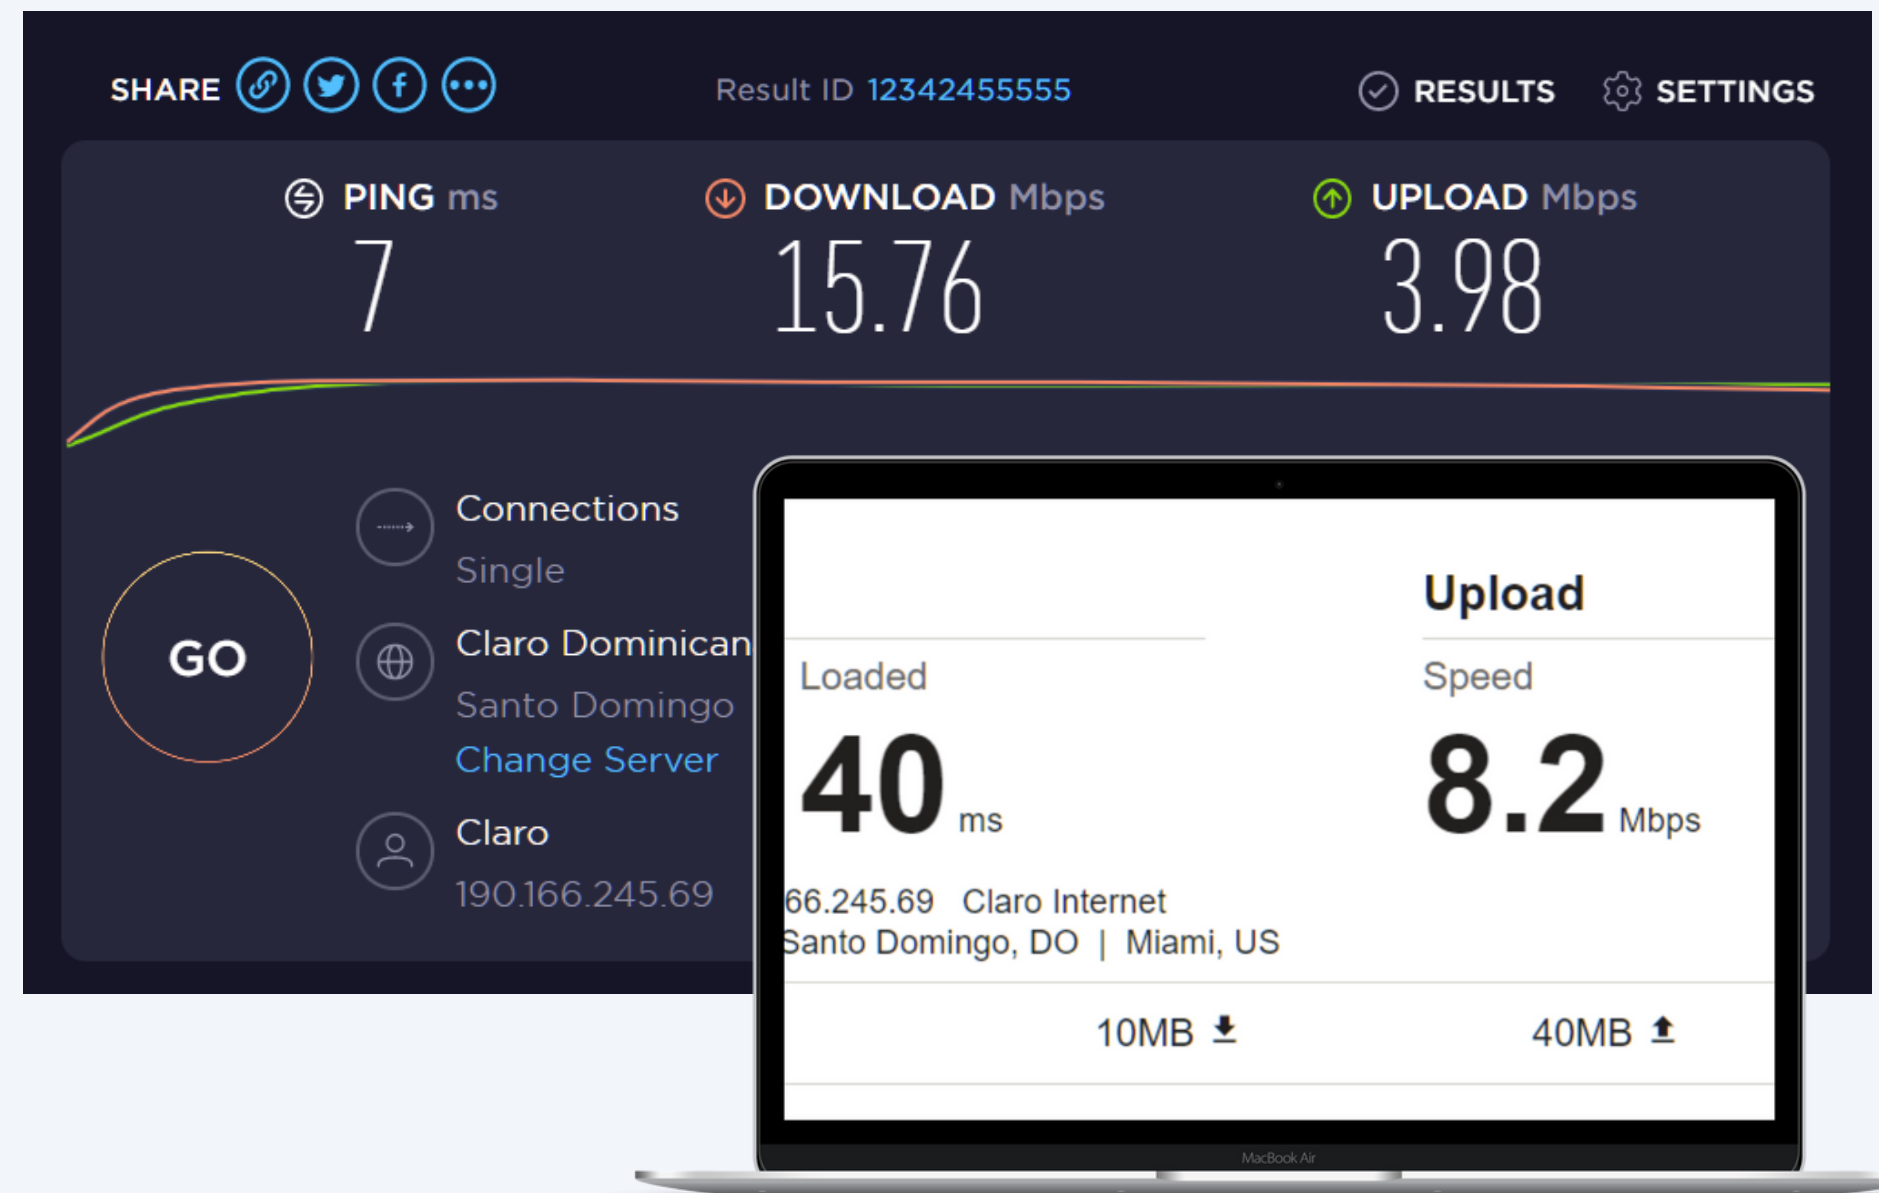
SHARE

Result ID 12342455555

RESULTS SETTINGS

PING ms
7

DOWNLOAD Mbps
15.76

UPLOAD Mbps
3.98

GO

Connections
Single

Claro Dominican
Santo Domingo
Change Server

Claro
190.166.245.69

Upload

Loaded
40 ms

Speed
8.2 Mbps

66.245.69 Claro Internet
Santo Domingo, DO | Miami, US

10MB

40MB

MacBook Air